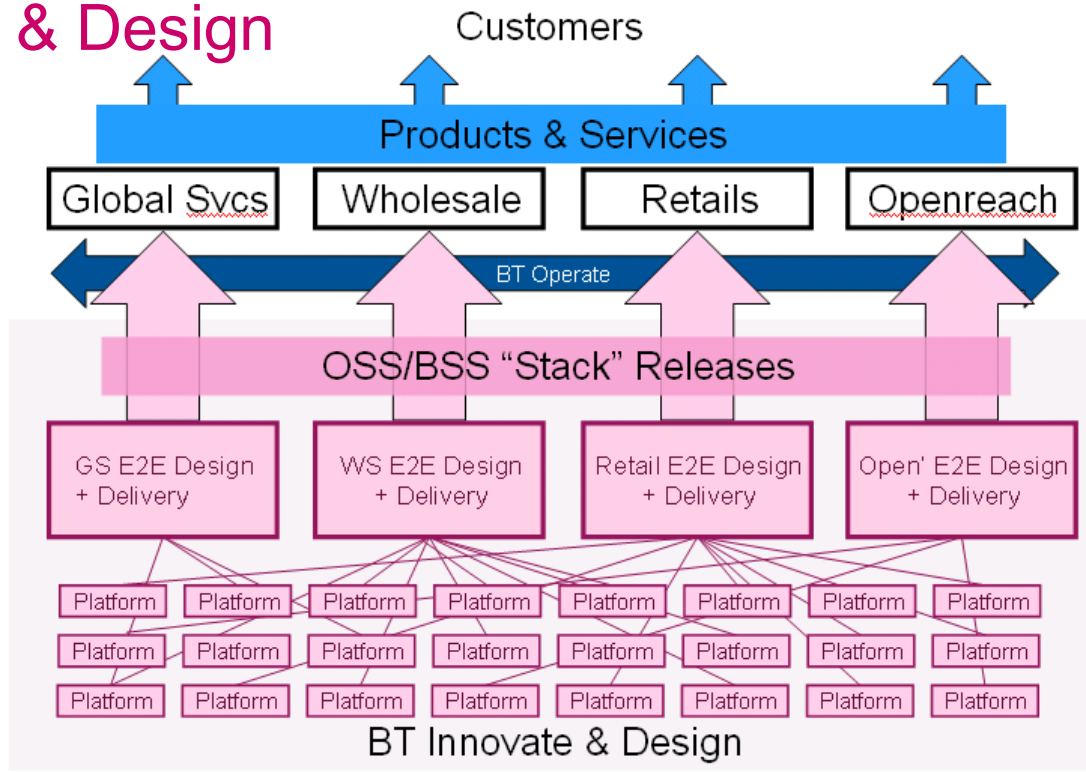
& Design

Customers

Products & Services

Global Svcs

Wholesale

Retails

Openreach

BT Operate

OSS/BSS “Stack” Releases

GS E2E Design + Delivery

WS E2E Design + Delivery

Retail E2E Design + Delivery

Open' E2E Design + Delivery

Platform Platform Platform Platform Platform Platform Platform Platform

Platform Platform Platform Platform Platform Platform Platform Platform

Platform Platform Platform Platform Platform Platform Platform Platform

BT Innovate & Design